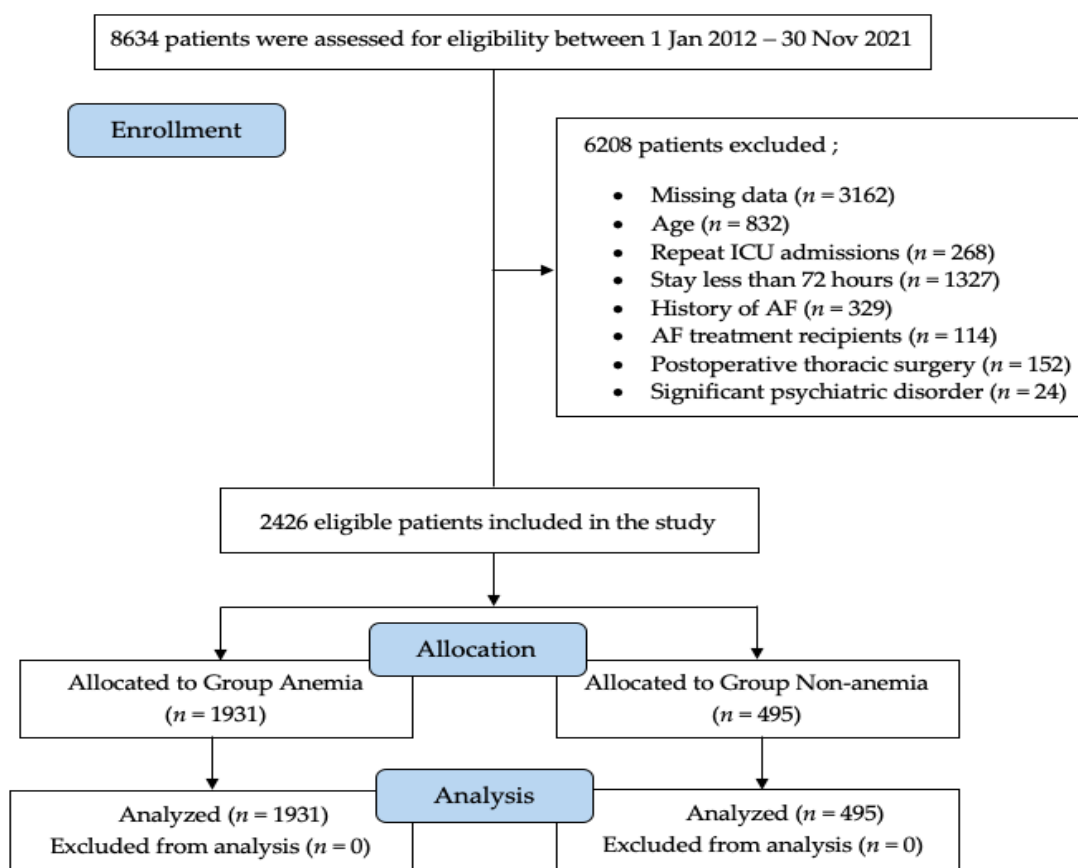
8634 patients were assessed for eligibility between 1 Jan 2012 – 30 Nov 2021

Enrollment

6208 patients excluded ;

- Missing data ($n = 3162$)
- Age ($n = 832$)
- Repeat ICU admissions ($n = 268$)
- Stay less than 72 hours ($n = 1327$)
- History of AF ($n = 329$)
- AF treatment recipients ($n = 114$)
- Postoperative thoracic surgery ($n = 152$)
- Significant psychiatric disorder ($n = 24$)

2426 eligible patients included in the study

Allocation

Allocated to Group Anemia ($n = 1931$)

Allocated to Group Non-anemia ($n = 495$)

Analysis

Analyzed ($n = 1931$)
Excluded from analysis ($n = 0$)

Analyzed ($n = 495$)
Excluded from analysis ($n = 0$)